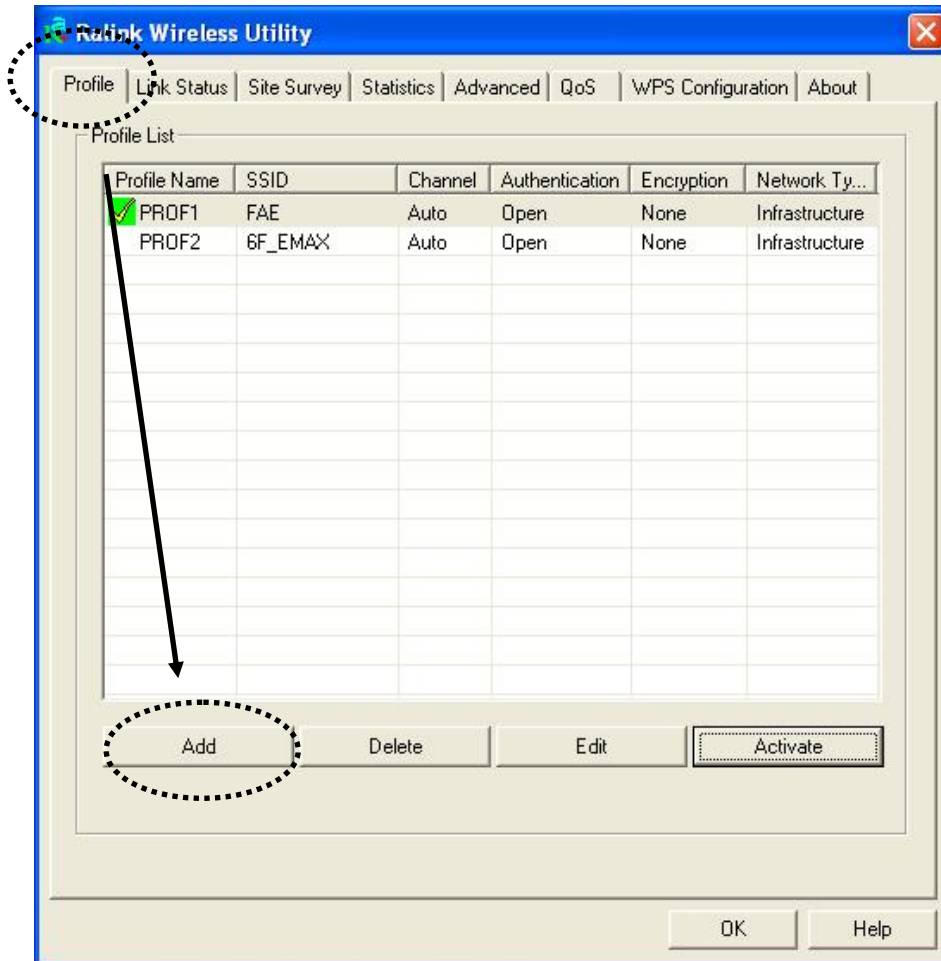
Ralink Wireless Utility

Profile | Link Status | Site Survey | Statistics | Advanced | QoS | WPS Configuration | About

Profile List

| Profile Name | SSID | Channel | Authentication | Encryption | Network Ty... |
|---|---|---|---|---|---|
| PROF1 | FAE | Auto | Open | None | Infrastructure |
| PROF2 | 6F_EMAX | Auto | Open | None | Infrastructure |

Add | Delete | Edit | Activate

OK | Help